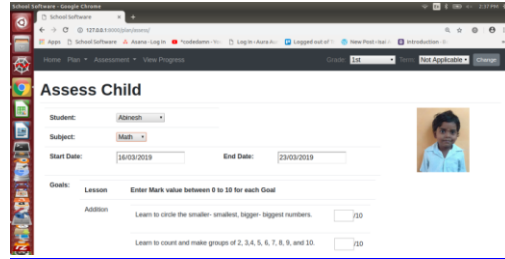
School Software - Google Chrome

School Software

127.0.0.1:8000/plan/assess/

Apps School Software Asana - Log In *codedamn - Yo Log in • Aura Au Logged out of Y New Post < Aur Introduction

Home Plan Assessment View Progress Grade: 1st Term: Not Applicable Change

Assess Child

Student: Abinesh

Subject: Math

Start Date: 16/03/2019 End Date: 23/03/2019

Goals: Lesson Enter Mark value between 0 to 10 for each Goal

Addition Learn to circle the smaller- smallest, bigger- biggest numbers. /10

Learn to count and make groups of 2, 3,4, 5, 6, 7, 8, 9, and 10. /10